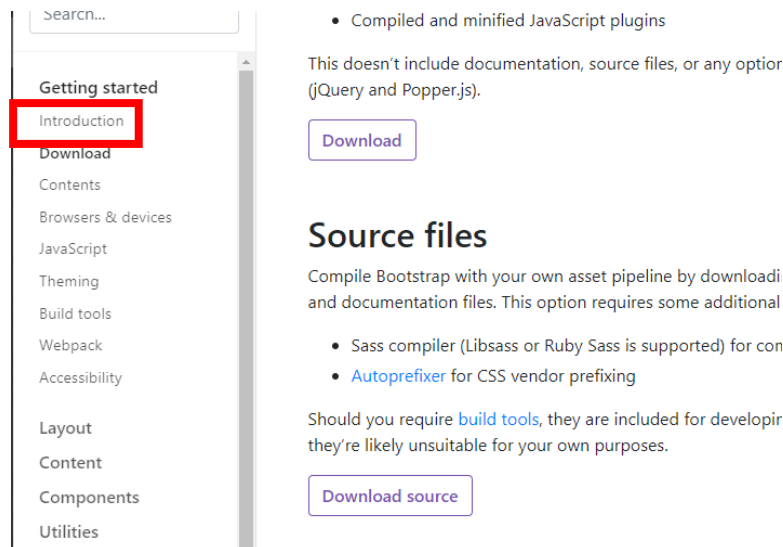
Search...

Getting started
Introduction
Download
Contents
Browsers & devices
JavaScript
Theming
Build tools
Webpack
Accessibility

Layout
Content
Components
Utilities

• Compiled and minified JavaScript plugins

This doesn't include documentation, source files, or any option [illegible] (jQuery and Popper.js).

Download

Source files

Compile Bootstrap with your own asset pipeline by downloadi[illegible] and documentation files. This option requires some additional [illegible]

• Sass compiler (Libsass or Ruby Sass is supported) for co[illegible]
• Autoprefixer for CSS vendor prefixing

Should you require build tools, they are included for developi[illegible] they're likely unsuitable for your own purposes.

Download source